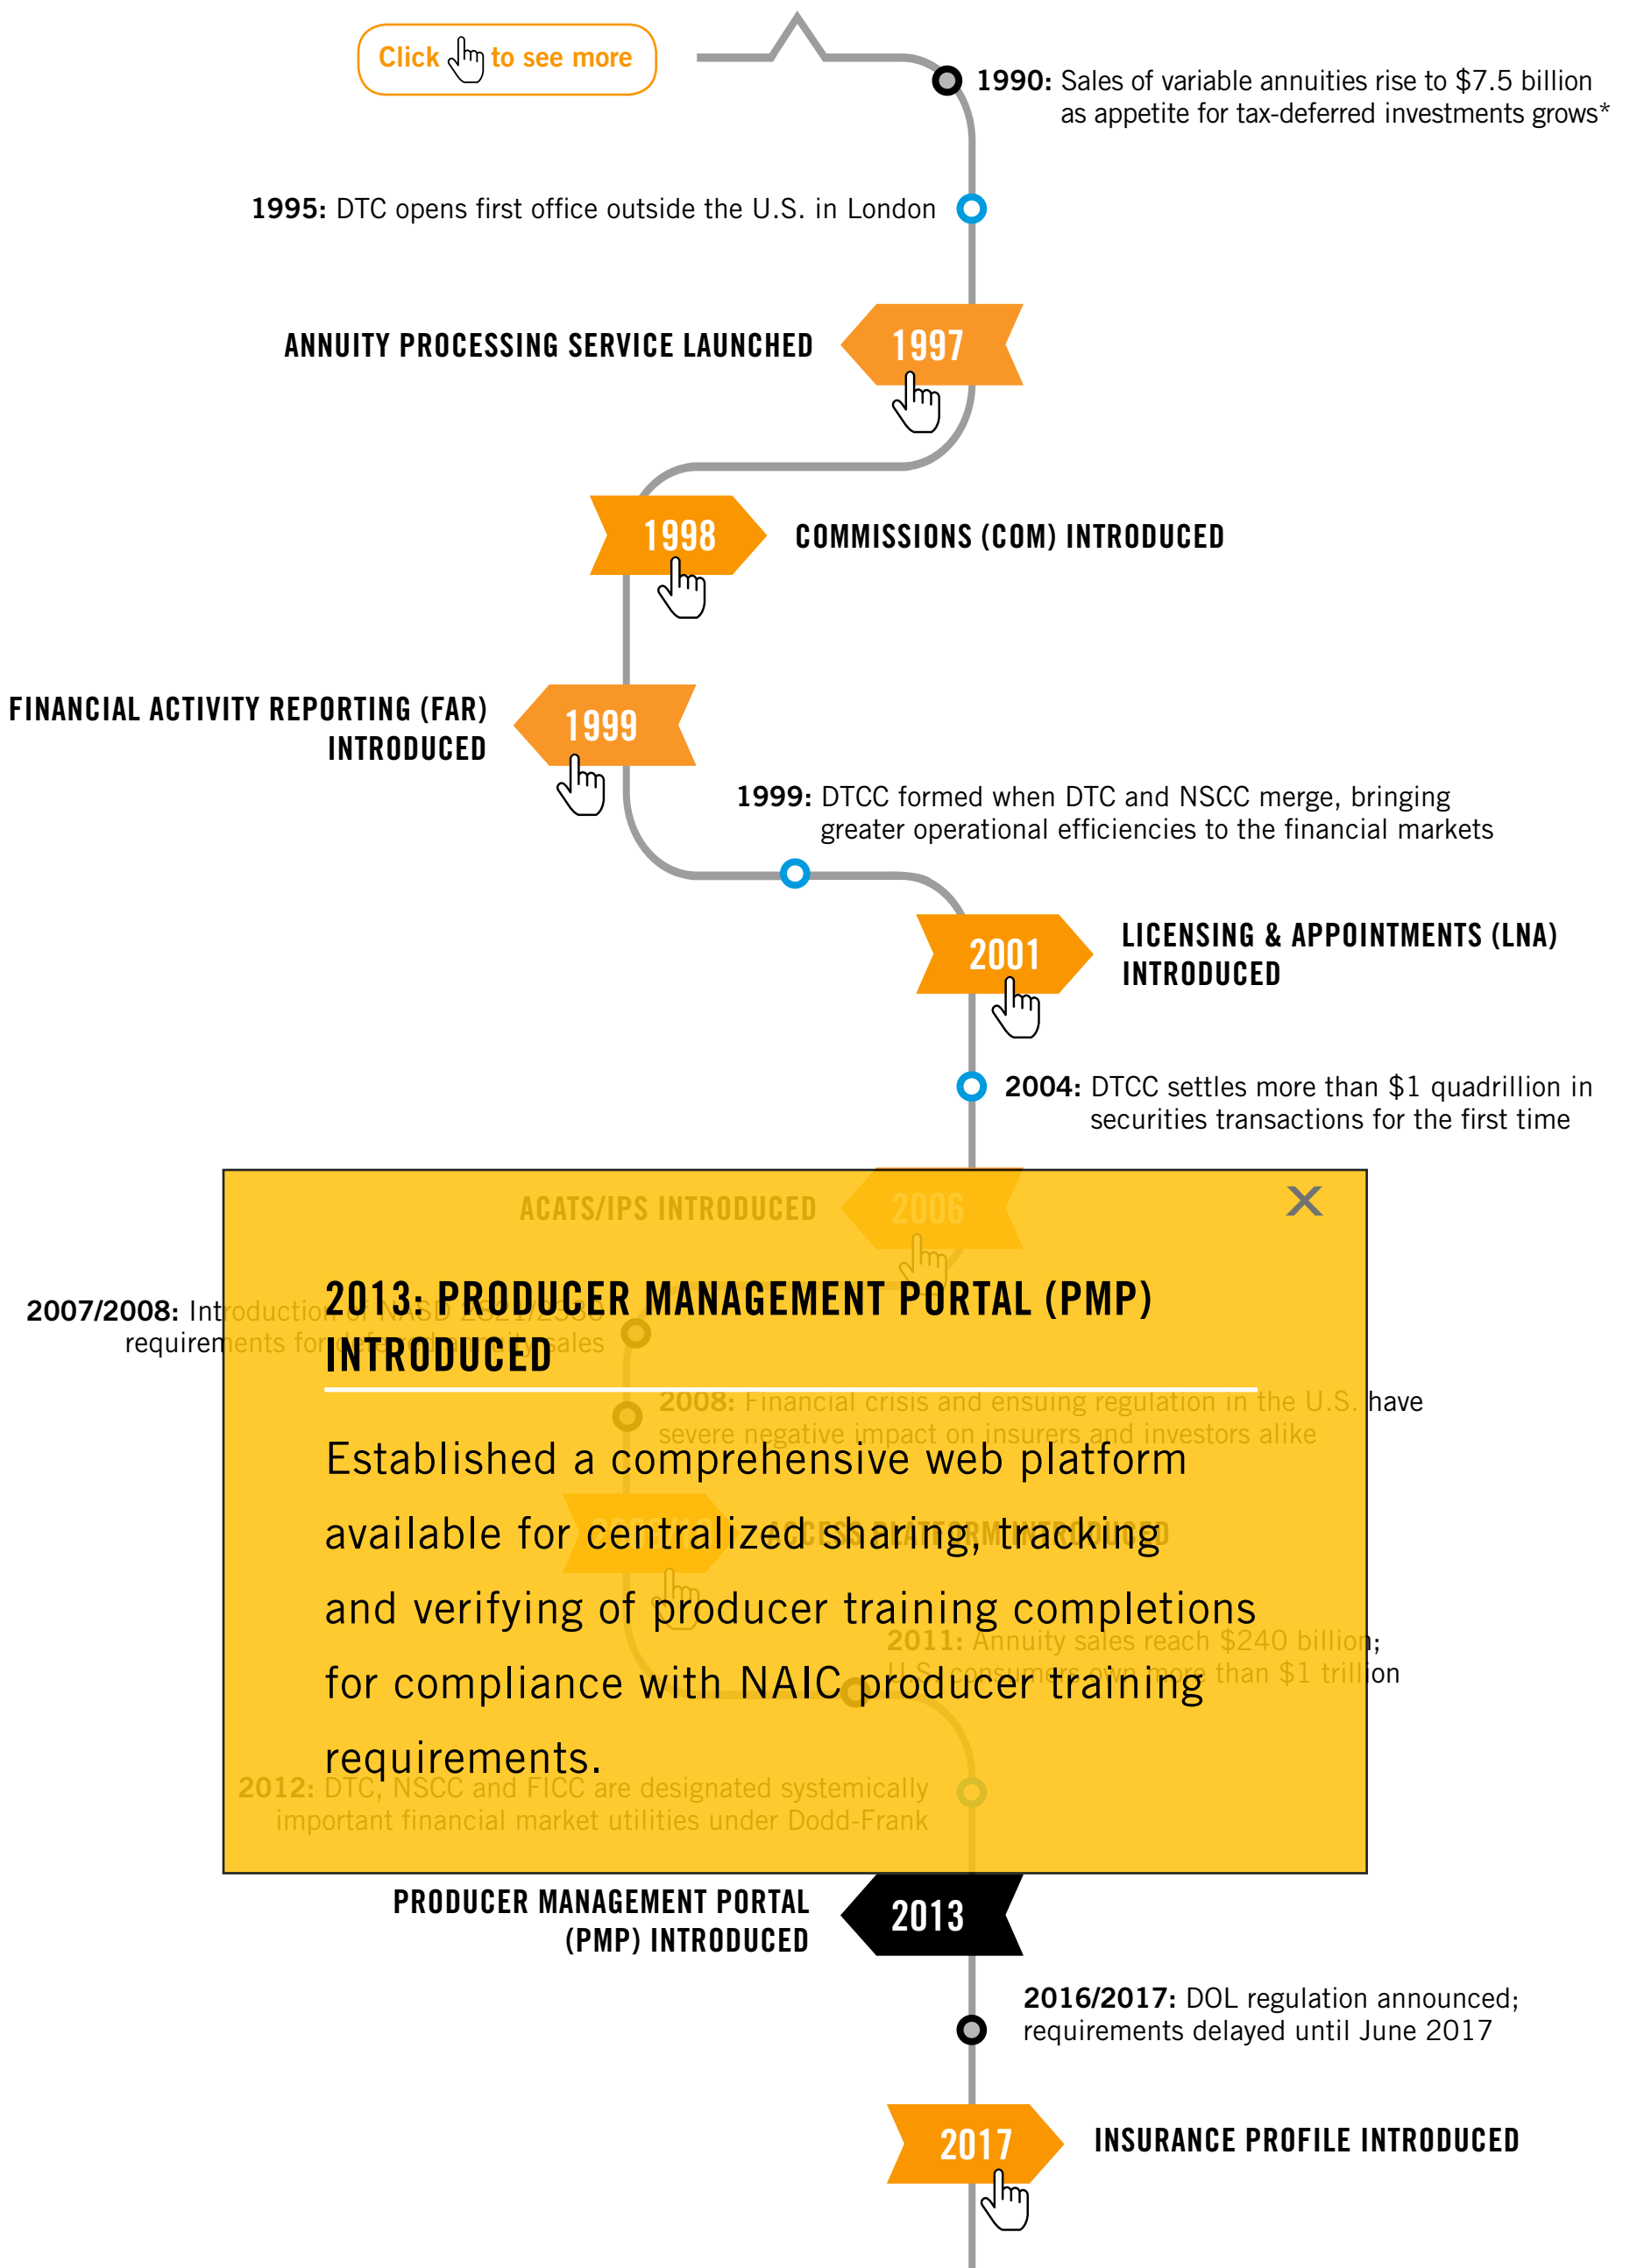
Click to see more

1990: Sales of variable annuities rise to $7.5 billion as appetite for tax-deferred investments grows*

1995: DTC opens first office outside the U.S. in London

ANNUITY PROCESSING SERVICE LAUNCHED 1997

1998 COMMISSIONS (COM) INTRODUCED

FINANCIAL ACTIVITY REPORTING (FAR) INTRODUCED 1999

1999: DTCC formed when DTC and NSCC merge, bringing greater operational efficiencies to the financial markets

2001 LICENSING & APPOINTMENTS (LNA) INTRODUCED

2004: DTCC settles more than $1 quadrillion in securities transactions for the first time

ACATS/IPS INTRODUCED 2006

2007/2008: Introduction of NASD 2821/2330 requirements for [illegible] sales

2008: Financial crisis and ensuing regulation in the U.S. have severe negative impact on insurers and investors alike

2011: Annuity sales reach $240 billion; U.S. consumers own more than $1 trillion

2012: DTC, NSCC and FICC are designated systemically important financial market utilities under Dodd-Frank

2013: PRODUCER MANAGEMENT PORTAL (PMP) INTRODUCED

Established a comprehensive web platform available for centralized sharing, tracking and verifying of producer training completions for compliance with NAIC producer training requirements.

PRODUCER MANAGEMENT PORTAL (PMP) INTRODUCED 2013

2016/2017: DOL regulation announced; requirements delayed until June 2017

2017 INSURANCE PROFILE INTRODUCED